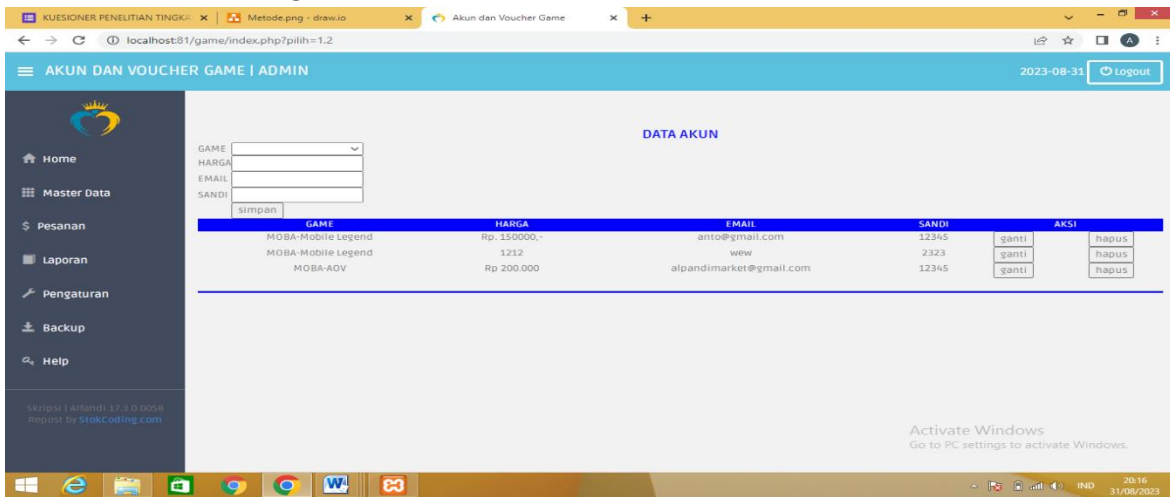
KUESIONER PENELITIAN TINGKA × Metode.png - draw.io × Akun dan Voucher Game × +

localhost:81/game/index.php?pilih=1.2

AKUN DAN VOUCHER GAME | ADMIN

2023-08-31 Logout

Home

Master Data

Pesanan

Laporan

Pengaturan

Backup

Help

Skripsi | Alfandi 17.3.0.0058
Repost by StokCoding.com

DATA AKUN

GAME
HARGA
EMAIL
SANDI
simpan

| GAME | HARGA | EMAIL | SANDI | AKSI | |
|---|---|---|---|---|---|
| MOBA-Mobile Legend | Rp. 150000,- | anto@gmail.com | 12345 | ganti | hapus |
| MOBA-Mobile Legend | 1212 | wew | 2323 | ganti | hapus |
| MOBA-AOV | Rp 200.000 | alpandimarket@gmail.com | 12345 | ganti | hapus |

Activate Windows
Go to PC settings to activate Windows.

IND 20:16 31/08/2023